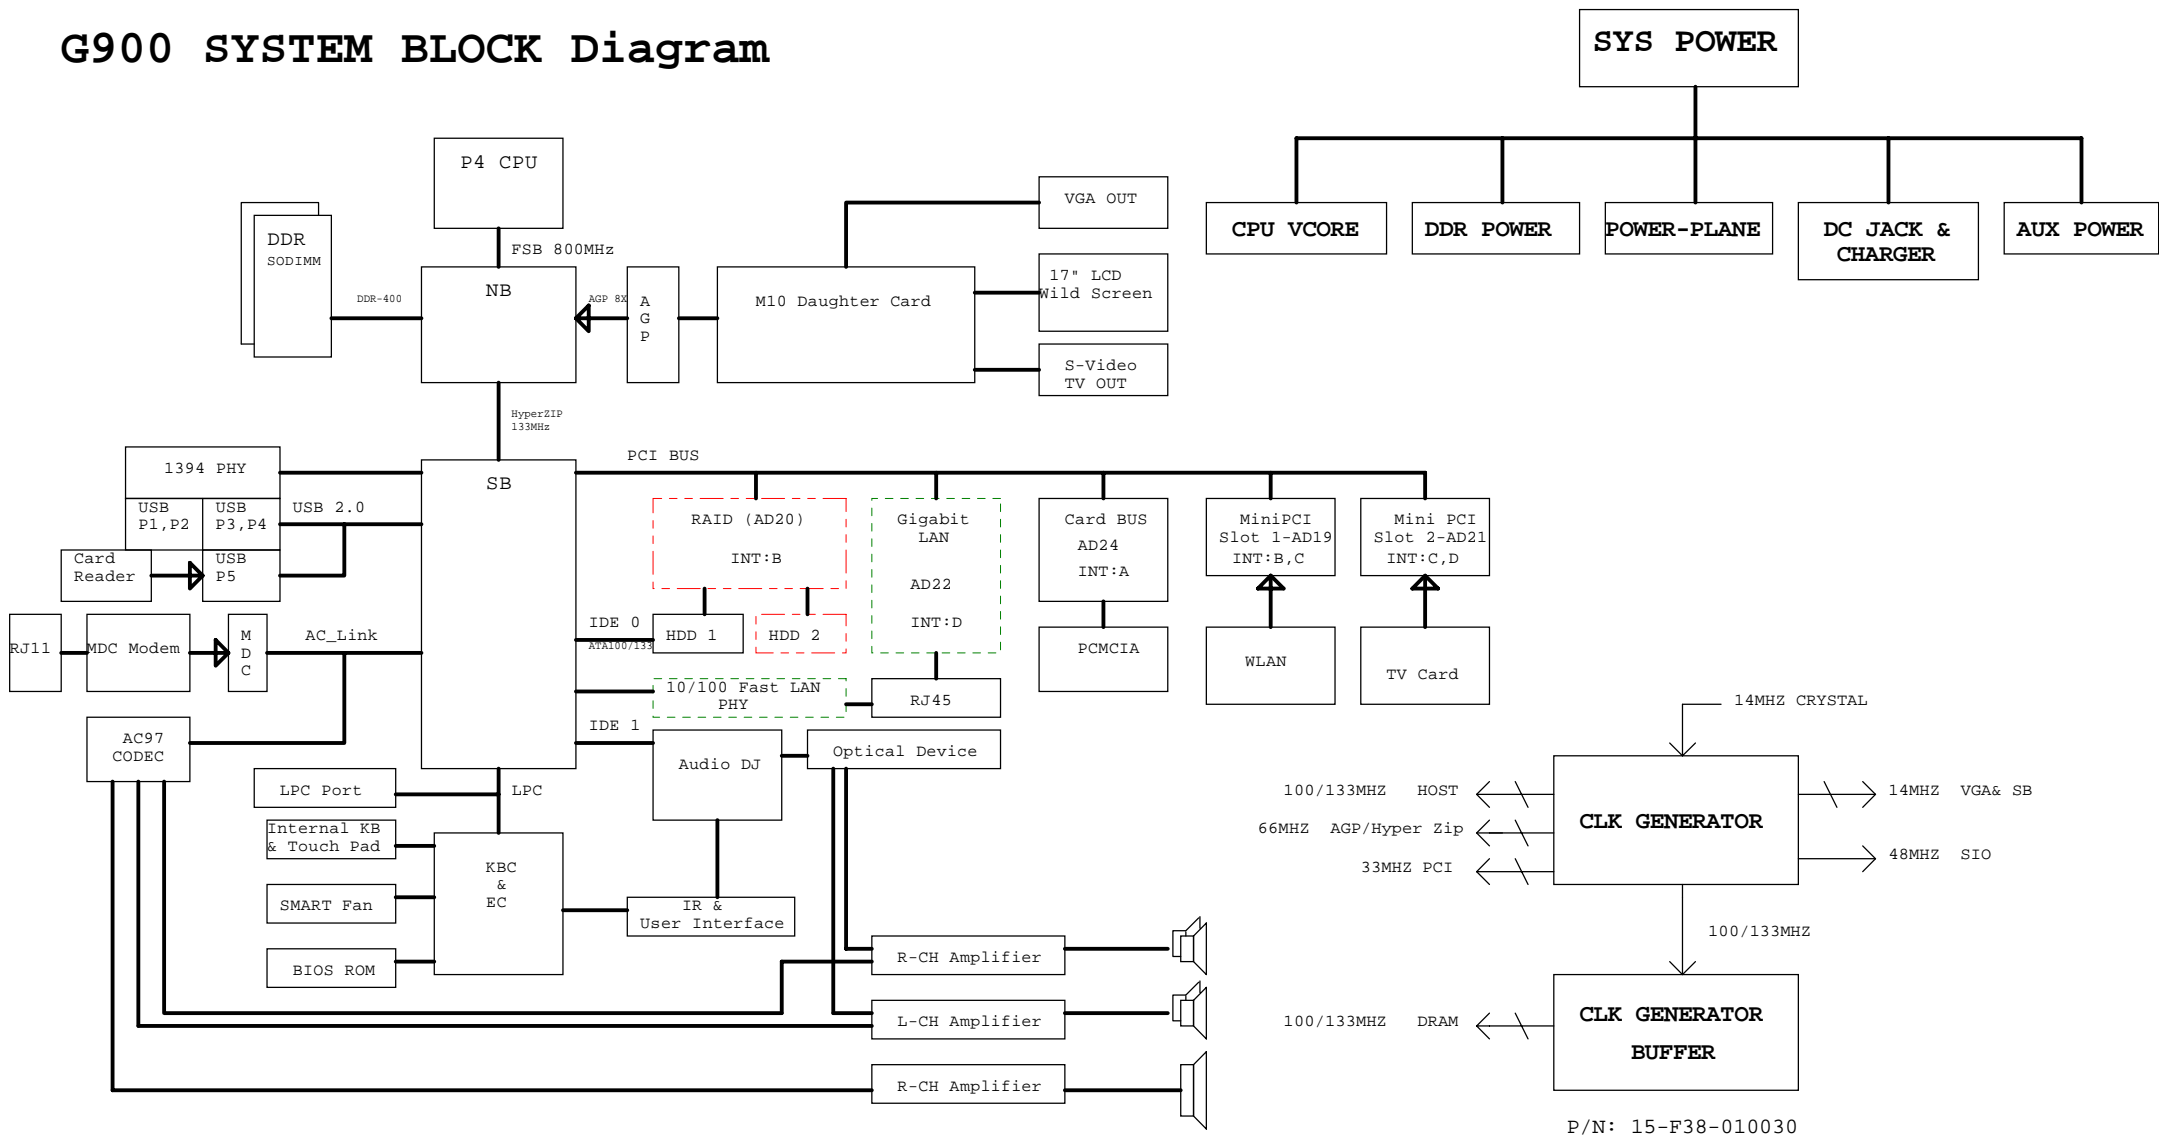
G900 SYSTEM BLOCK Diagram

SYS POWER

CPU VCORE

DDR POWER

POWER-PLANE

DC JACK & CHARGER

AUX POWER

P4 CPU

FSB 800MHz

DDR SODIMM

DDR-400

NB

AGP 8X

A G P

M10 Daughter Card

VGA OUT

17" LCD Wild Screen

S-Video TV OUT

HyperZIP 133MHz

1394 PHY

USB P1,P2

USB P3,P4

USB 2.0

Card Reader

USB P5

SB

PCI BUS

RAID (AD20)

INT:B

Gigabit LAN

AD22

INT:D

Card BUS AD24 INT:A

MiniPCI Slot 1-AD19 INT:B,C

Mini PCI Slot 2-AD21 INT:C,D

RJ11

MDC Modem

M D C

AC_Link

IDE 0

ATA100/133

HDD 1

HDD 2

PCMCIA

WLAN

TV Card

10/100 Fast LAN PHY

RJ45

AC97 CODEC

IDE 1

Audio DJ

Optical Device

14MHZ CRYSTAL

LPC Port

LPC

100/133MHZ HOST

CLK GENERATOR

14MHZ VGA& SB

Internal KB & Touch Pad

66MHZ AGP/Hyper Zip

KBC & EC

33MHZ PCI

48MHZ SIO

SMART Fan

IR & User Interface

100/133MHZ

R-CH Amplifier

BIOS ROM

L-CH Amplifier

100/133MHZ DRAM

CLK GENERATOR BUFFER

R-CH Amplifier

P/N: 15-F38-010030